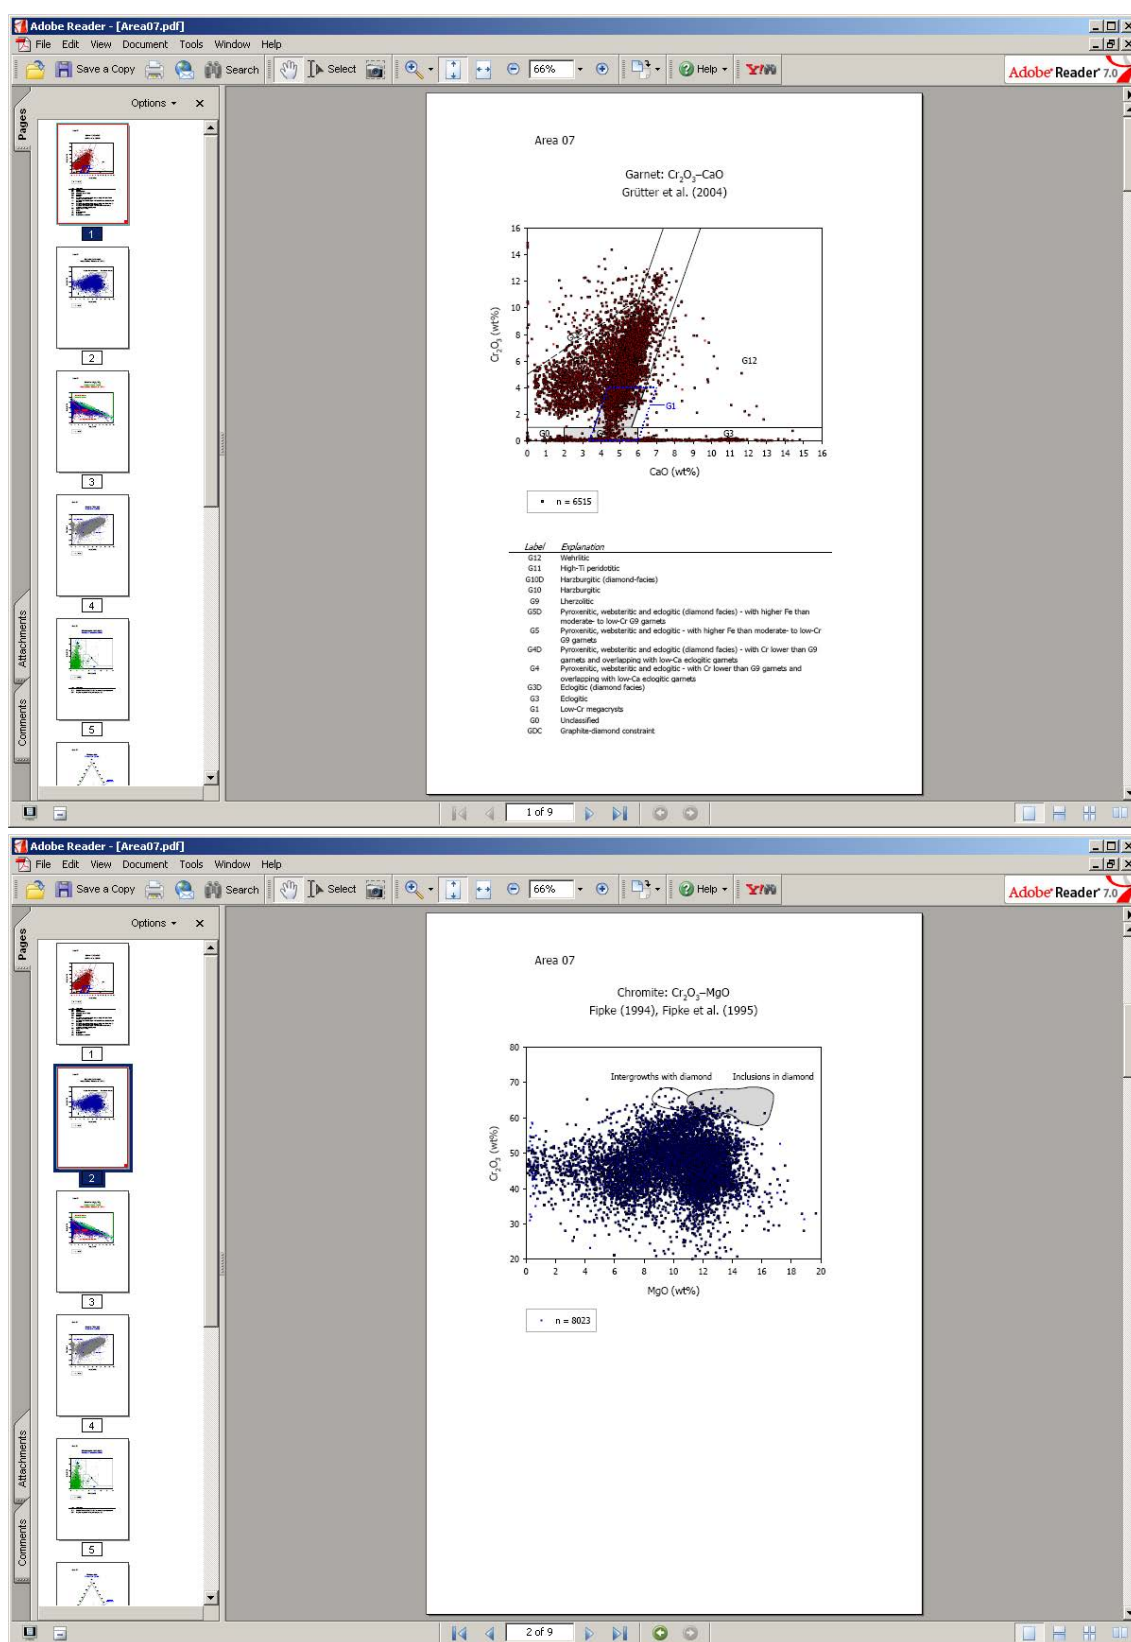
Adobe Reader - [Area07.pdf]
File Edit View Document Tools Window Help
Save a Copy Search Select 66% Help
Adobe Reader 7.0
Pages
Options
1
2
3
4
5
Attachments
Comments

Area 07

Garnet: $Cr_2O_3$–CaO
Grütter et al. (2004)

16
14
12
10
8
6
4
2
0
$Cr_2O_3$ (wt%)
G12
G1
G0
G3
0 1 2 3 4 5 6 7 8 9 10 11 12 13 14 15 16
CaO (wt%)

n = 6515

| Label | Explanation |
|---|---|
| G12 | Wehrlitic |
| G11 | High-Ti peridotitic |
| G10D | Harzburgitic (diamond-facies) |
| G10 | Harzburgitic |
| G9 | Lherzolitic |
| G5D | Pyroxenitic, websteritic and eclogitic (diamond facies) - with higher Fe than moderate- to low-Cr G9 garnets |
| G5 | Pyroxenitic, websteritic and eclogitic - with higher Fe than moderate- to low-Cr G9 garnets |
| G4D | Pyroxenitic, websteritic and eclogitic (diamond facies) - with Cr lower than G9 garnets and overlapping with low-Ca eclogitic garnets |
| G4 | Pyroxenitic, websteritic and eclogitic - with Cr lower than G9 garnets and overlapping with low-Ca eclogitic garnets |
| G3D | Eclogitic (diamond facies) |
| G3 | Eclogitic |
| G1 | Low-Cr megacrysts |
| G0 | Unclassified |
| GDC | Graphite-diamond constraint |

1 of 9

Adobe Reader - [Area07.pdf]
File Edit View Document Tools Window Help
Save a Copy Search Select 66% Help
Adobe Reader 7.0
Pages
Options
1
2
3
4
5
Attachments
Comments

Area 07

Chromite: $Cr_2O_3$–MgO
Fipke (1994), Fipke et al. (1995)

80
70
60
50
40
30
20
$Cr_2O_3$ (wt%)
Intergrowths with diamond
Inclusions in diamond
0 2 4 6 8 10 12 14 16 18 20
MgO (wt%)

n = 8023

2 of 9